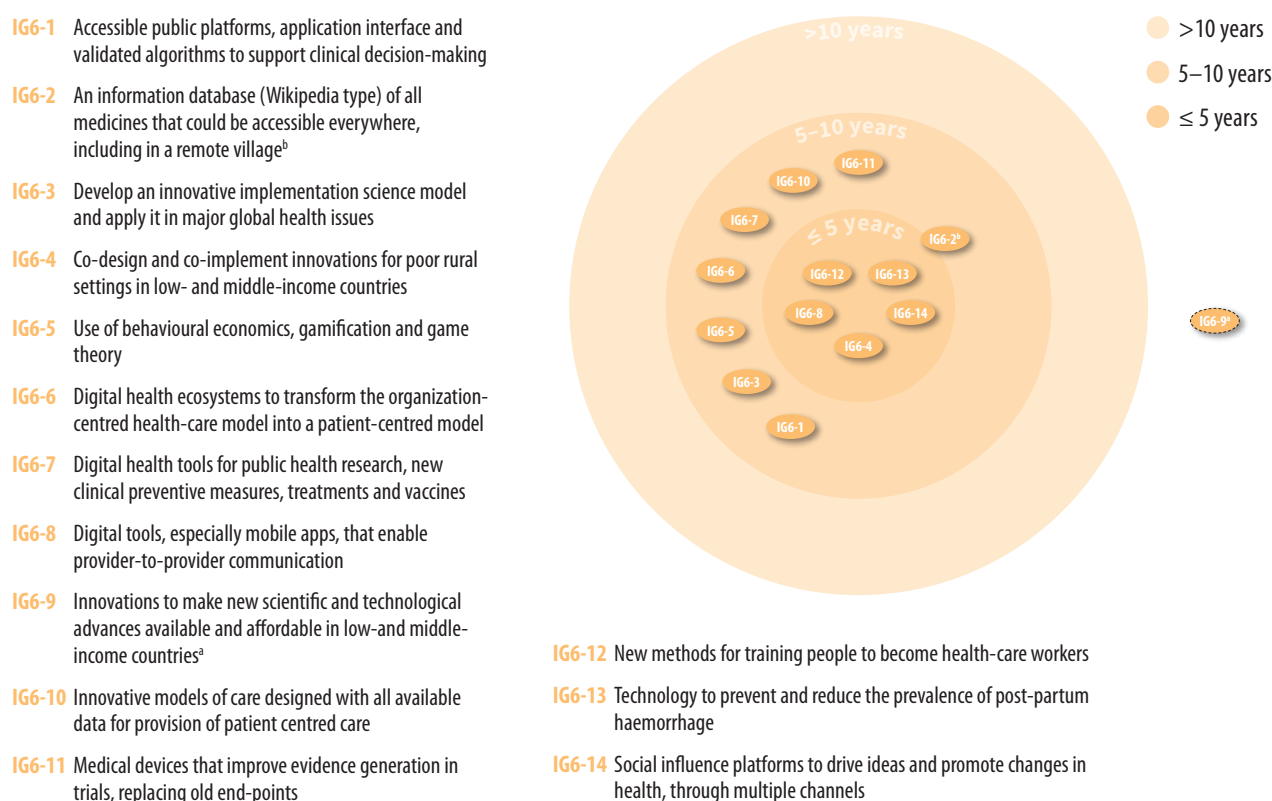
IG6-1 Accessible public platforms, application interface and validated algorithms to support clinical decision-making

IG6-2 An information database (Wikipedia type) of all medicines that could be accessible everywhere, including in a remote village$^{b}$

IG6-3 Develop an innovative implementation science model and apply it in major global health issues

IG6-4 Co-design and co-implement innovations for poor rural settings in low- and middle-income countries

IG6-5 Use of behavioural economics, gamification and game theory

IG6-6 Digital health ecosystems to transform the organization-centred health-care model into a patient-centred model

IG6-7 Digital health tools for public health research, new clinical preventive measures, treatments and vaccines

IG6-8 Digital tools, especially mobile apps, that enable provider-to-provider communication

IG6-9 Innovations to make new scientific and technological advances available and affordable in low-and middle-income countries$^{a}$

IG6-10 Innovative models of care designed with all available data for provision of patient centred care

IG6-11 Medical devices that improve evidence generation in trials, replacing old end-points

>10 years

5–10 years

≤ 5 years

IG6-11
IG6-10
IG6-7
IG6-2$^{b}$
IG6-6
IG6-12
IG6-13
IG6-8
IG6-14
IG6-5
IG6-4
IG6-3
IG6-1
IG6-9$^{a}$

>10 years
5–10 years
≤ 5 years

IG6-12 New methods for training people to become health-care workers

IG6-13 Technology to prevent and reduce the prevalence of post-partum haemorrhage

IG6-14 Social influence platforms to drive ideas and promote changes in health, through multiple channels